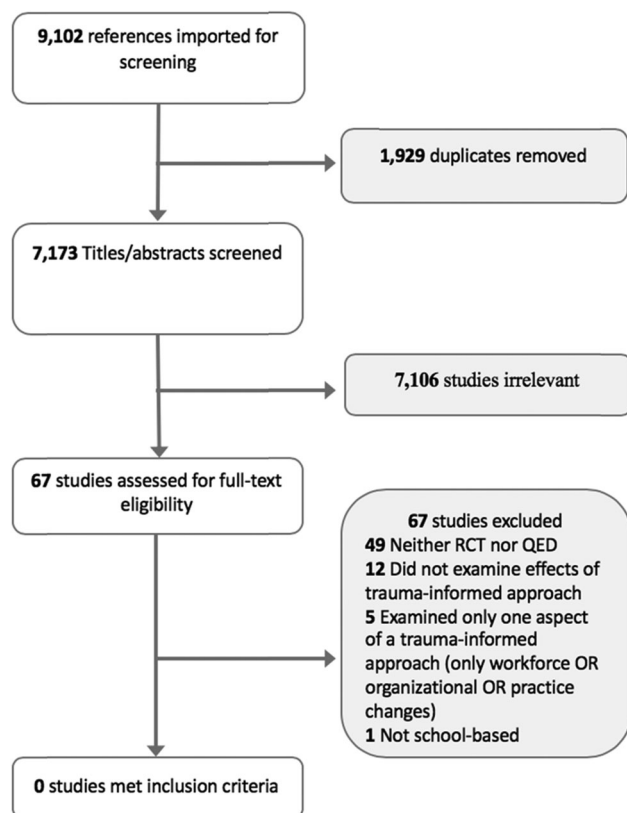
**9,102** references imported for screening

**1,929** duplicates removed

**7,173** Titles/abstracts screened

**7,106** studies irrelevant

**67** studies assessed for full-text eligibility

**67** studies excluded
**49** Neither RCT nor QED
**12** Did not examine effects of trauma-informed approach
**5** Examined only one aspect of a trauma-informed approach (only workforce OR organizational OR practice changes)
**1** Not school-based

**0** studies met inclusion criteria